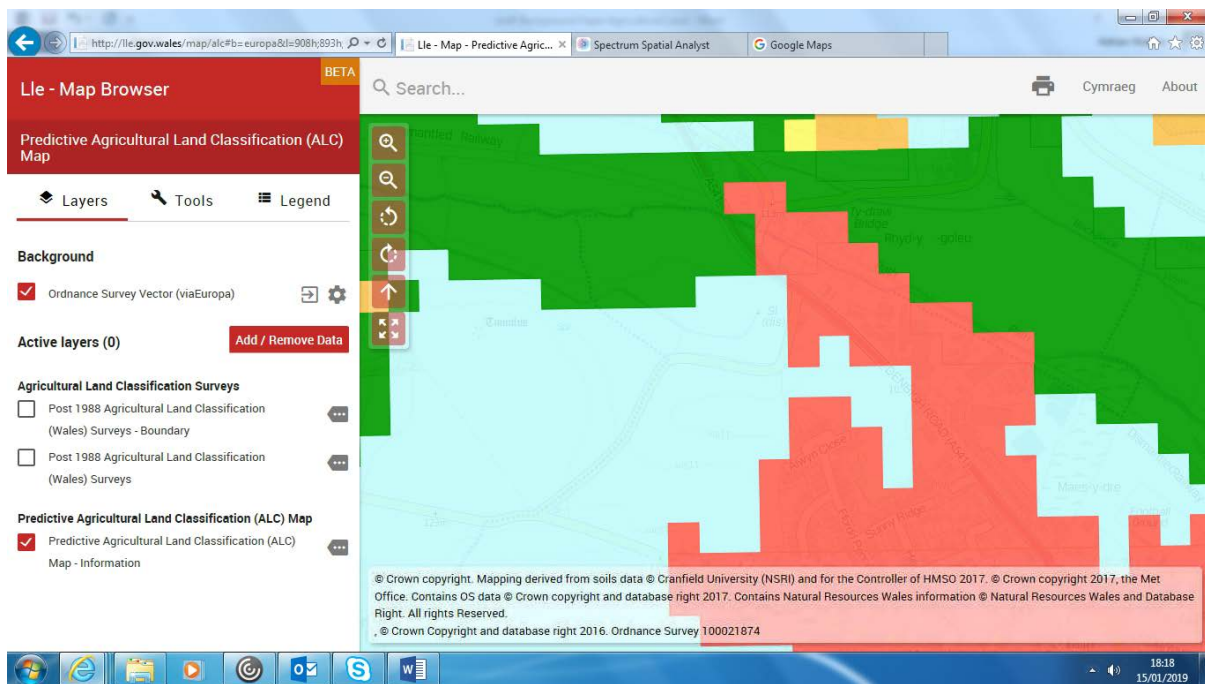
http://lle.gov.wales/map/alc#b=europa&l=908h;893h;
Lle - Map - Predictive Agric...
Spectrum Spatial Analyst
Google Maps

Lle - Map Browser
BETA
Search...
Cymraeg
About

Predictive Agricultural Land Classification (ALC) Map

Layers
Tools
Legend

Background
Ordnance Survey Vector (viaEuropa)

Active layers (0)
Add / Remove Data

Agricultural Land Classification Surveys
Post 1988 Agricultural Land Classification (Wales) Surveys - Boundary
Post 1988 Agricultural Land Classification (Wales) Surveys

Predictive Agricultural Land Classification (ALC) Map
Predictive Agricultural Land Classification (ALC) Map - Information

Railway
Rhyd-y-goleu
Maes-y-dre

© Crown copyright. Mapping derived from soils data © Cranfield University (NSRI) and for the Controller of HMSO 2017. © Crown copyright 2017, the Met Office. Contains OS data © Crown copyright and database right 2017. Contains Natural Resources Wales information © Natural Resources Wales and Database Right. All rights Reserved.
, © Crown Copyright and database right 2016. Ordnance Survey 100021874

18:18
15/01/2019